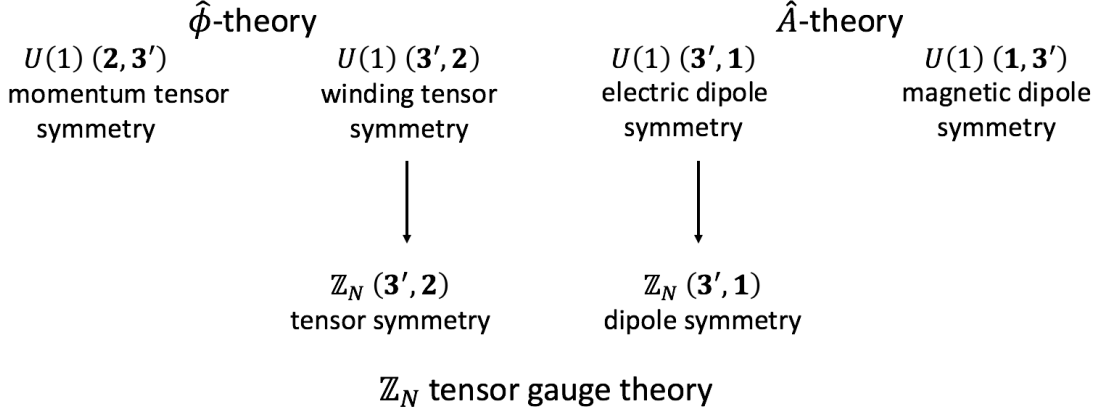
$\hat{\phi}$-theory

$\hat{A}$-theory

$U(1)$ $(\mathbf{2},\mathbf{3}')$ momentum tensor symmetry

$U(1)$ $(\mathbf{3}',\mathbf{2})$ winding tensor symmetry

$U(1)$ $(\mathbf{3}',\mathbf{1})$ electric dipole symmetry

$U(1)$ $(\mathbf{1},\mathbf{3}')$ magnetic dipole symmetry

$\mathbb{Z}_N$ $(\mathbf{3}',\mathbf{2})$ tensor symmetry

$\mathbb{Z}_N$ $(\mathbf{3}',\mathbf{1})$ dipole symmetry

$\mathbb{Z}_N$ tensor gauge theory